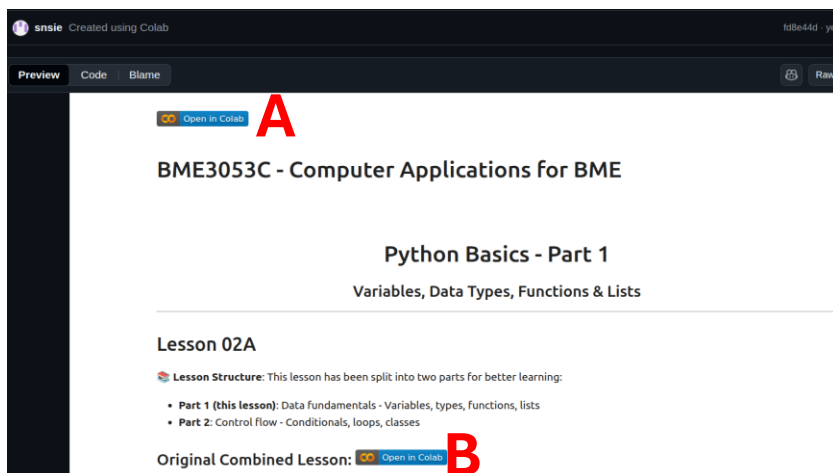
snsie Created using Colab

fd8e44d · y

Preview Code Blame

Raw

Open in Colab A

BME3053C - Computer Applications for BME

Python Basics - Part 1

Variables, Data Types, Functions & Lists

Lesson 02A

📚 **Lesson Structure**: This lesson has been split into two parts for better learning:

- **Part 1 (this lesson)**: Data fundamentals - Variables, types, functions, lists
- **Part 2**: Control flow - Conditionals, loops, classes

Original Combined Lesson: Open in Colab B